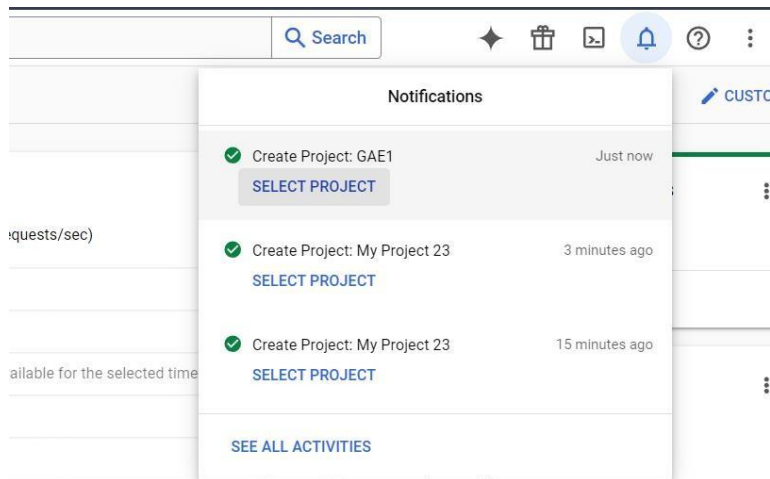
Search

CUSTO

equests/sec)

ailable for the selected time

Notifications

Create Project: GAE1 Just now
SELECT PROJECT

Create Project: My Project 23 3 minutes ago
SELECT PROJECT

Create Project: My Project 23 15 minutes ago
SELECT PROJECT

SEE ALL ACTIVITIES